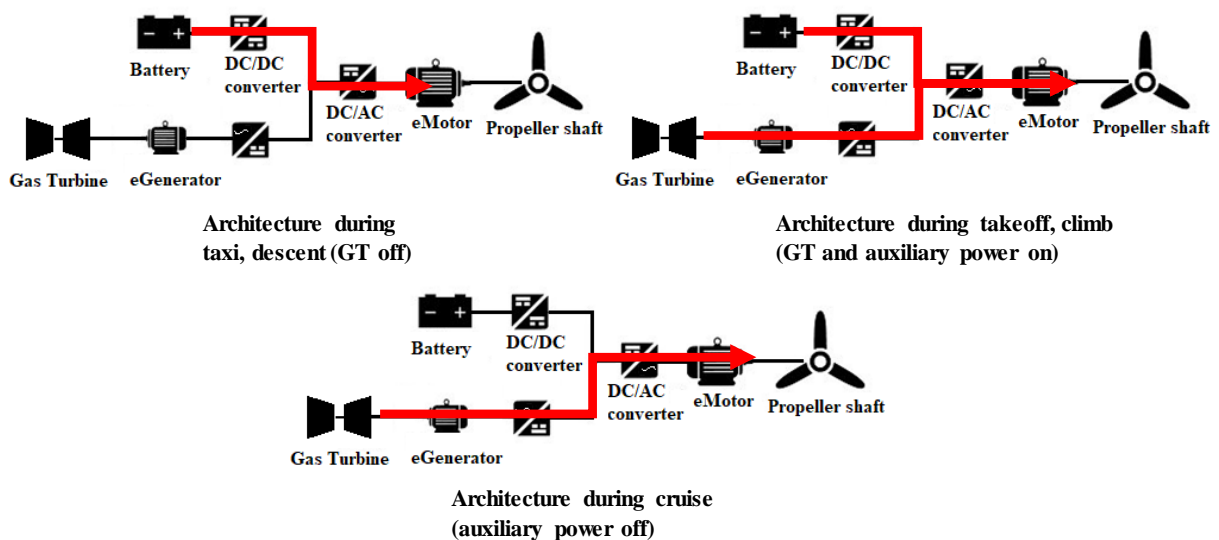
Battery
DC/DC converter
DC/AC converter
eMotor
Propeller shaft
Gas Turbine
eGenerator

Architecture during taxi, descent (GT off)

Battery
DC/DC converter
DC/AC converter
eMotor
Propeller shaft
Gas Turbine
eGenerator

Architecture during takeoff, climb (GT and auxiliary power on)

Battery
DC/DC converter
DC/AC converter
eMotor
Propeller shaft
Gas Turbine
eGenerator

Architecture during cruise (auxiliary power off)